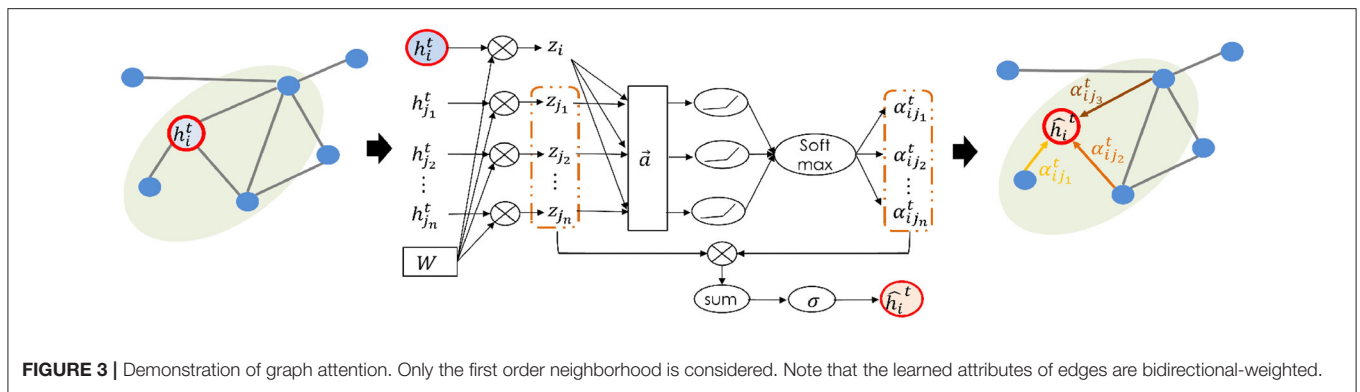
$h_i^t$

$h_i^t$

$z_i$

$h_{j_1}^t$

$z_{j_1}$

$h_{j_2}^t$

$z_{j_2}$

$\vdots$

$\vdots$

$h_{j_n}^t$

$z_{j_n}$

$W$

$\vec{a}$

Soft max

$\alpha_{ij_1}^t$

$\alpha_{ij_2}^t$

$\vdots$

$\alpha_{ij_n}^t$

sum

$\sigma$

$\widehat{h_i}^t$

$\alpha_{ij_3}^t$

$\widehat{h_i}^t$

$\alpha_{ij_2}^t$

$\alpha_{ij_1}^t$

**FIGURE 3 |** Demonstration of graph attention. Only the first order neighborhood is considered. Note that the learned attributes of edges are bidirectional-weighted.